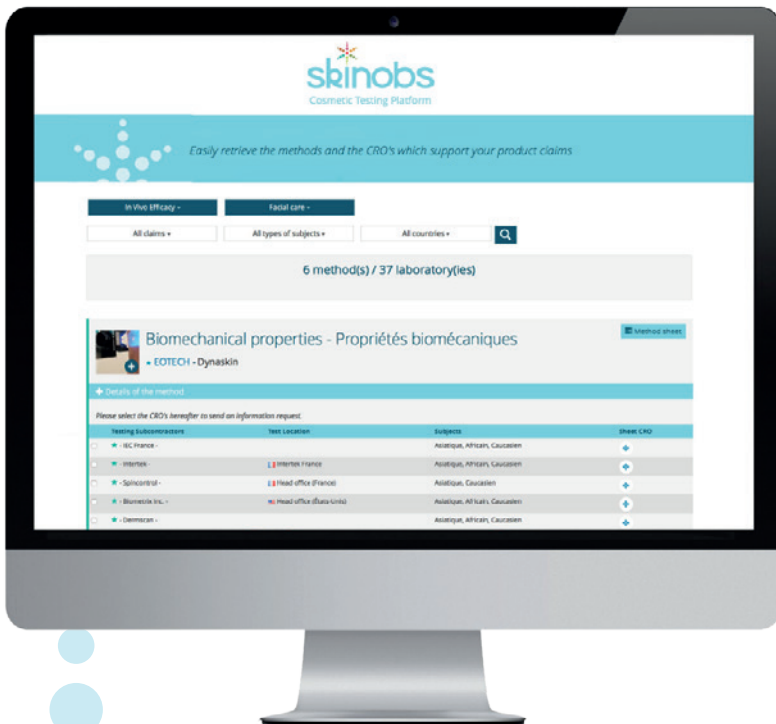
skinobs
Cosmetic Testing Platform

Easily retrieve the methods and the CRO's which support your product claims

In Vivo Efficacy ▾
Facial care ▾
All claims ▾
All types of subjects ▾
All countries ▾

6 method(s) / 37 laboratory(ies)

Biomechanical properties - Propriétés biomécaniques
Method sheet
+ EOTECH - Dynaskin

+ Details of the method

Please select the CRO's hereafter to send an information request

| Testing subcontractors | Test Location | Subjects | Sheet CRO |
|---|---|---|---|
| ★ - IEC France - | | Asiatique, Africain, Caucasien | + |
| ★ - Intertek - | Intertek France | Asiatique, Africain, Caucasien | + |
| ★ - Spincontrol - | Head office (France) | Asiatique, Caucasien | + |
| ★ - Biometrix Inc. - | Head office (États-Unis) | Asiatique, Africain, Caucasien | + |
| ★ - Dermscan - | | Asiatique, Africain, Caucasien | + |